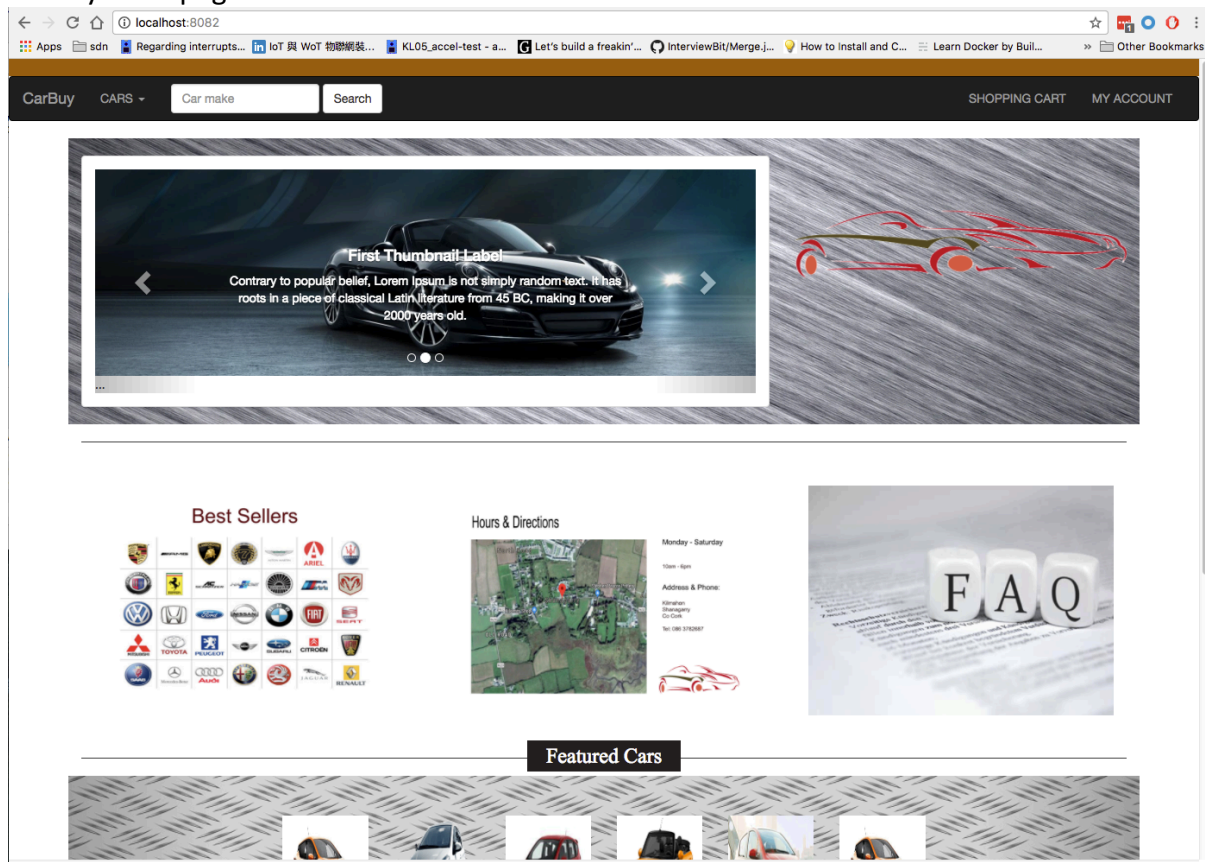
localhost:8082

Apps sdn Regarding interrupts... IoT 與 WoT 物聯網裝... KL05_accel-test - a... Let's build a freakin'... InterviewBit/Merge.j... How to Install and C... Learn Docker by Buil... » Other Bookmarks

CarBuy CARS Car make Search SHOPPING CART MY ACCOUNT

First Thumbnail Label

Contrary to popular belief, Lorem Ipsum is not simply random text. It has roots in a piece of classical Latin literature from 45 BC, making it over 2000 years old.

...

Best Sellers

ARIEL TOYOTA PEUGEOT SUBARU CITROËN SEAT AUDI RENAULT

Hours & Directions

Monday - Saturday

10am - 6pm

Address & Phone:

Kilmahon
Shanagarry
Co Cork

Tel: 086 3782687

F A Q

Featured Cars